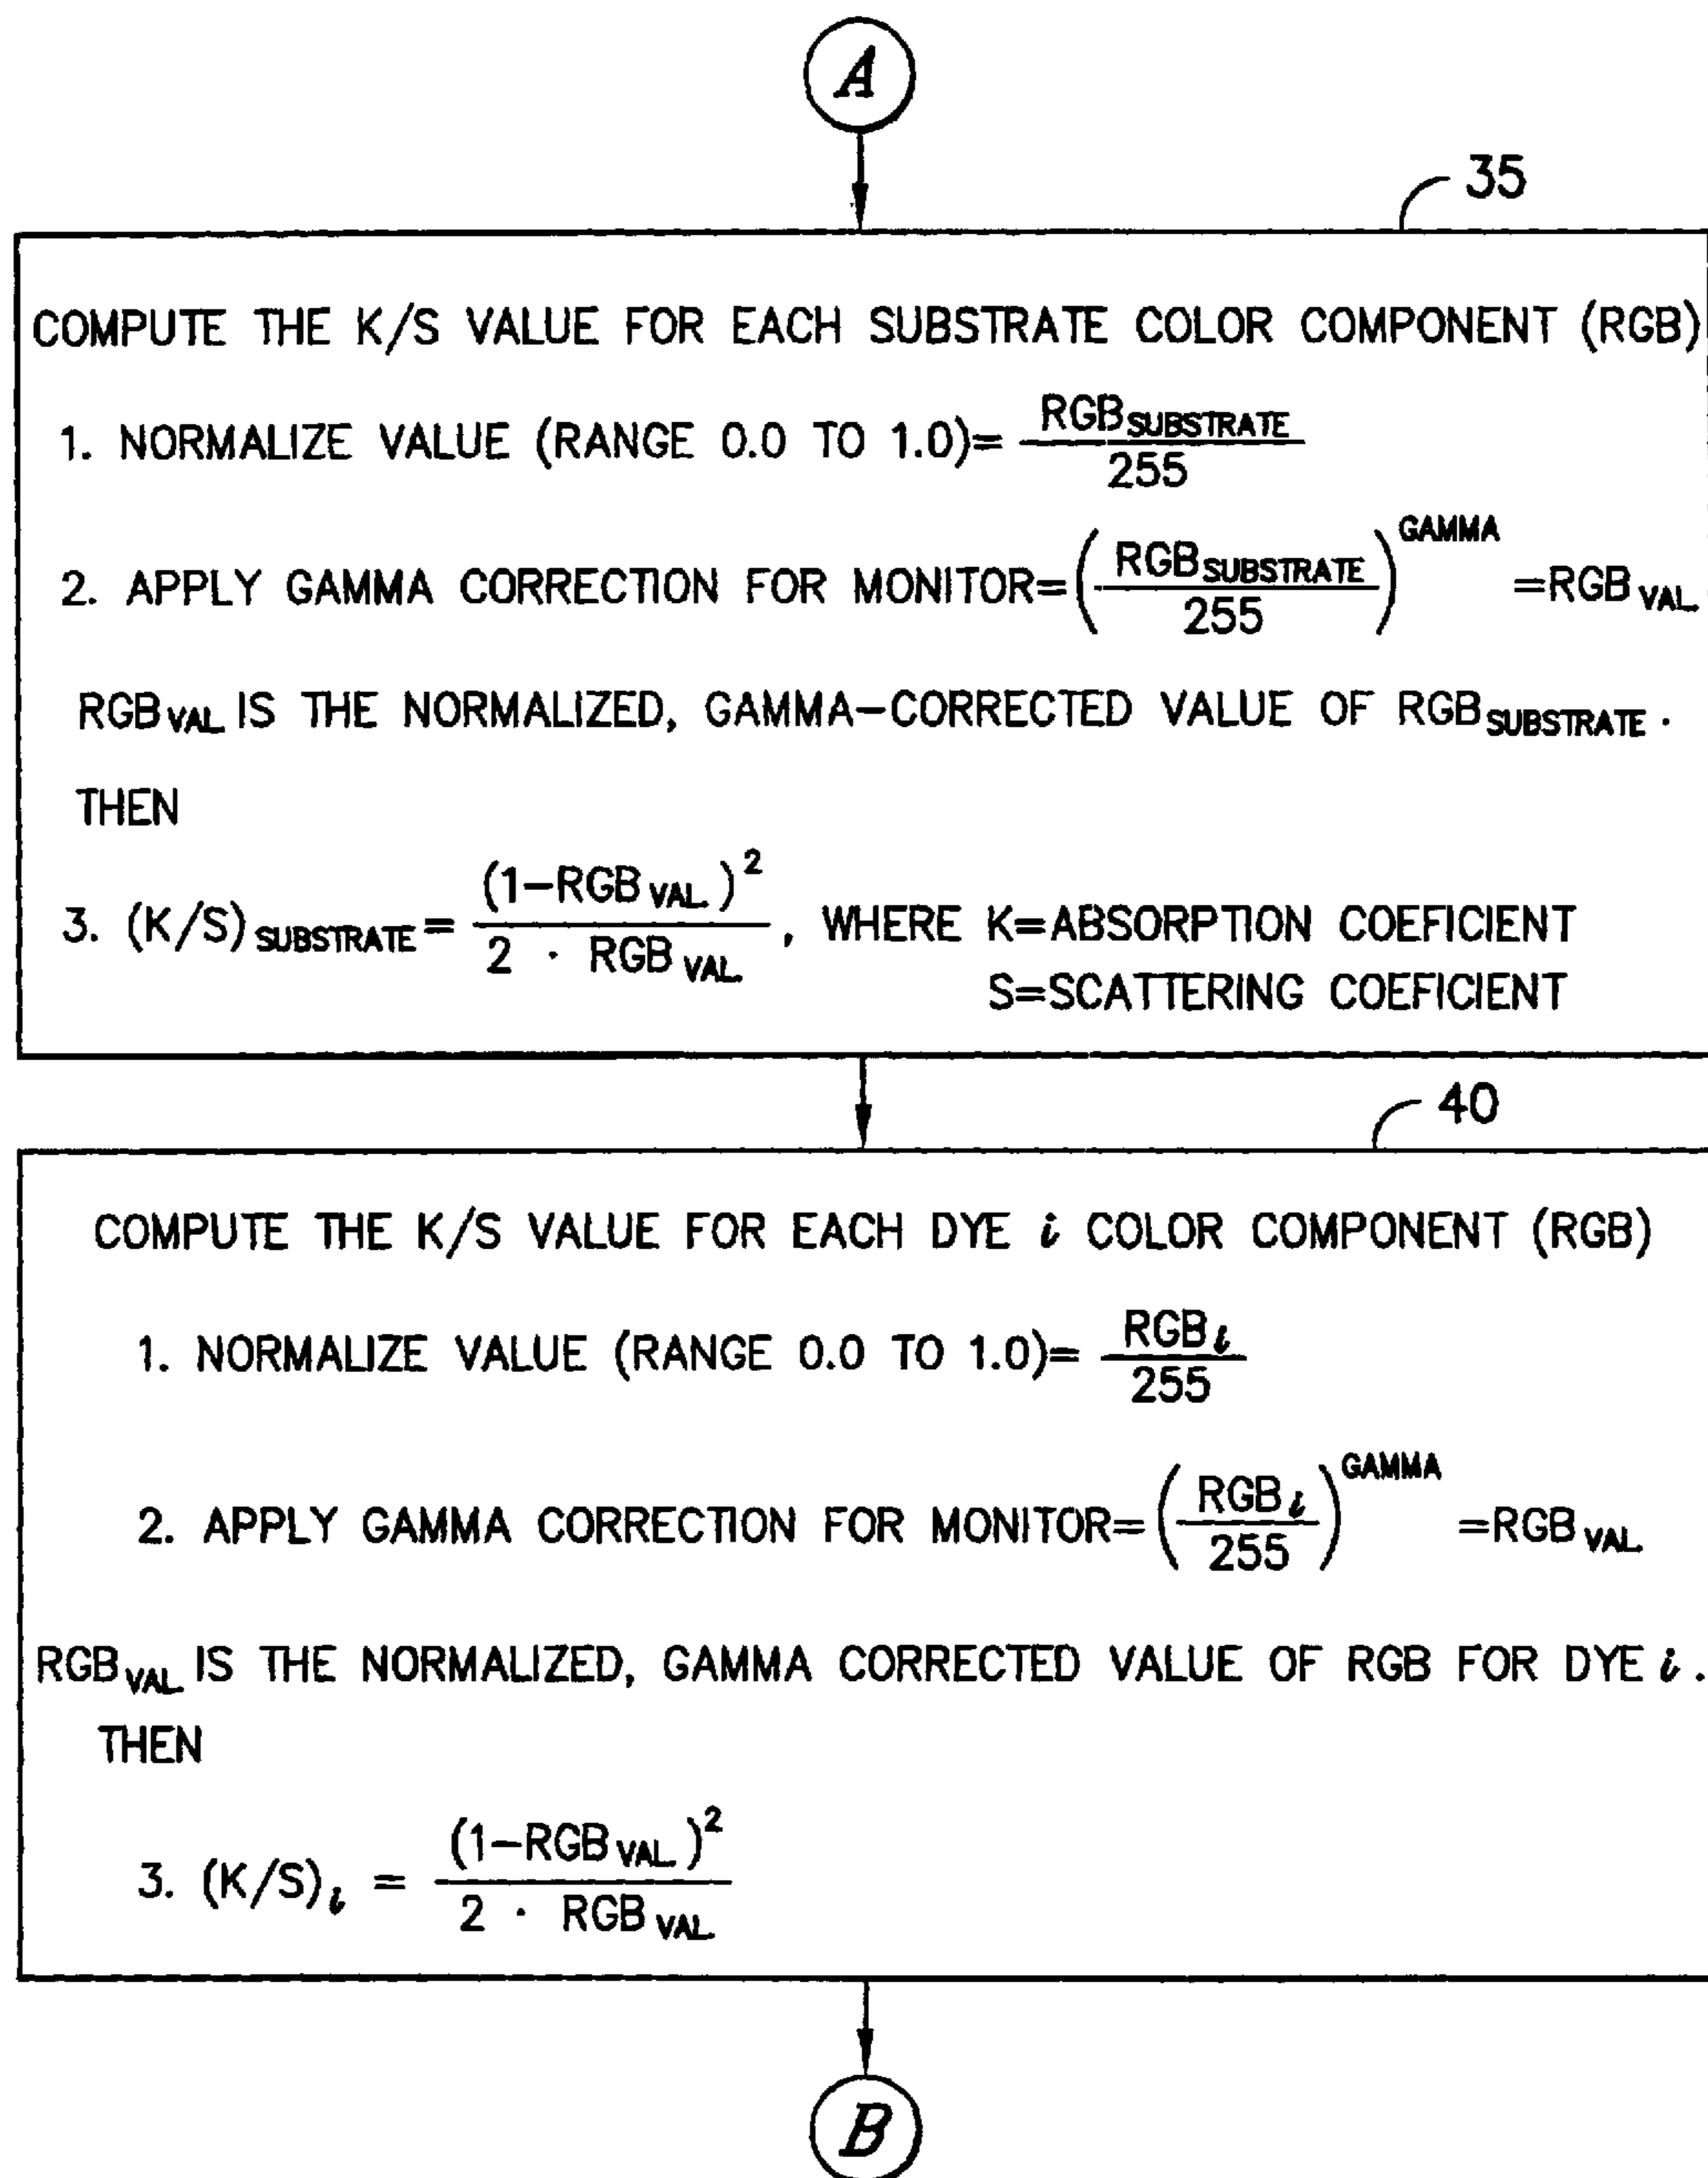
A

35

COMPUTE THE K/S VALUE FOR EACH SUBSTRATE COLOR COMPONENT (RGB)

1. NORMALIZE VALUE (RANGE 0.0 TO 1.0)= $\frac{RGB_{SUBSTRATE}}{255}$

2. APPLY GAMMA CORRECTION FOR MONITOR= $\left(\frac{RGB_{SUBSTRATE}}{255}\right)^{GAMMA}$ $=RGB_{VAL}$

$RGB_{VAL}$ IS THE NORMALIZED, GAMMA-CORRECTED VALUE OF $RGB_{SUBSTRATE}$.

THEN

3. $(K/S)_{SUBSTRATE}=\frac{(1-RGB_{VAL})^2}{2 \cdot RGB_{VAL}}$, WHERE K=ABSORPTION COEFICIENT
S=SCATTERING COEFICIENT

40

COMPUTE THE K/S VALUE FOR EACH DYE $i$ COLOR COMPONENT (RGB)

1. NORMALIZE VALUE (RANGE 0.0 TO 1.0)= $\frac{RGB_i}{255}$

2. APPLY GAMMA CORRECTION FOR MONITOR= $\left(\frac{RGB_i}{255}\right)^{GAMMA}$ $=RGB_{VAL}$

$RGB_{VAL}$ IS THE NORMALIZED, GAMMA CORRECTED VALUE OF RGB FOR DYE $i$.

THEN

3. $(K/S)_i = \frac{(1-RGB_{VAL})^2}{2 \cdot RGB_{VAL}}$

B